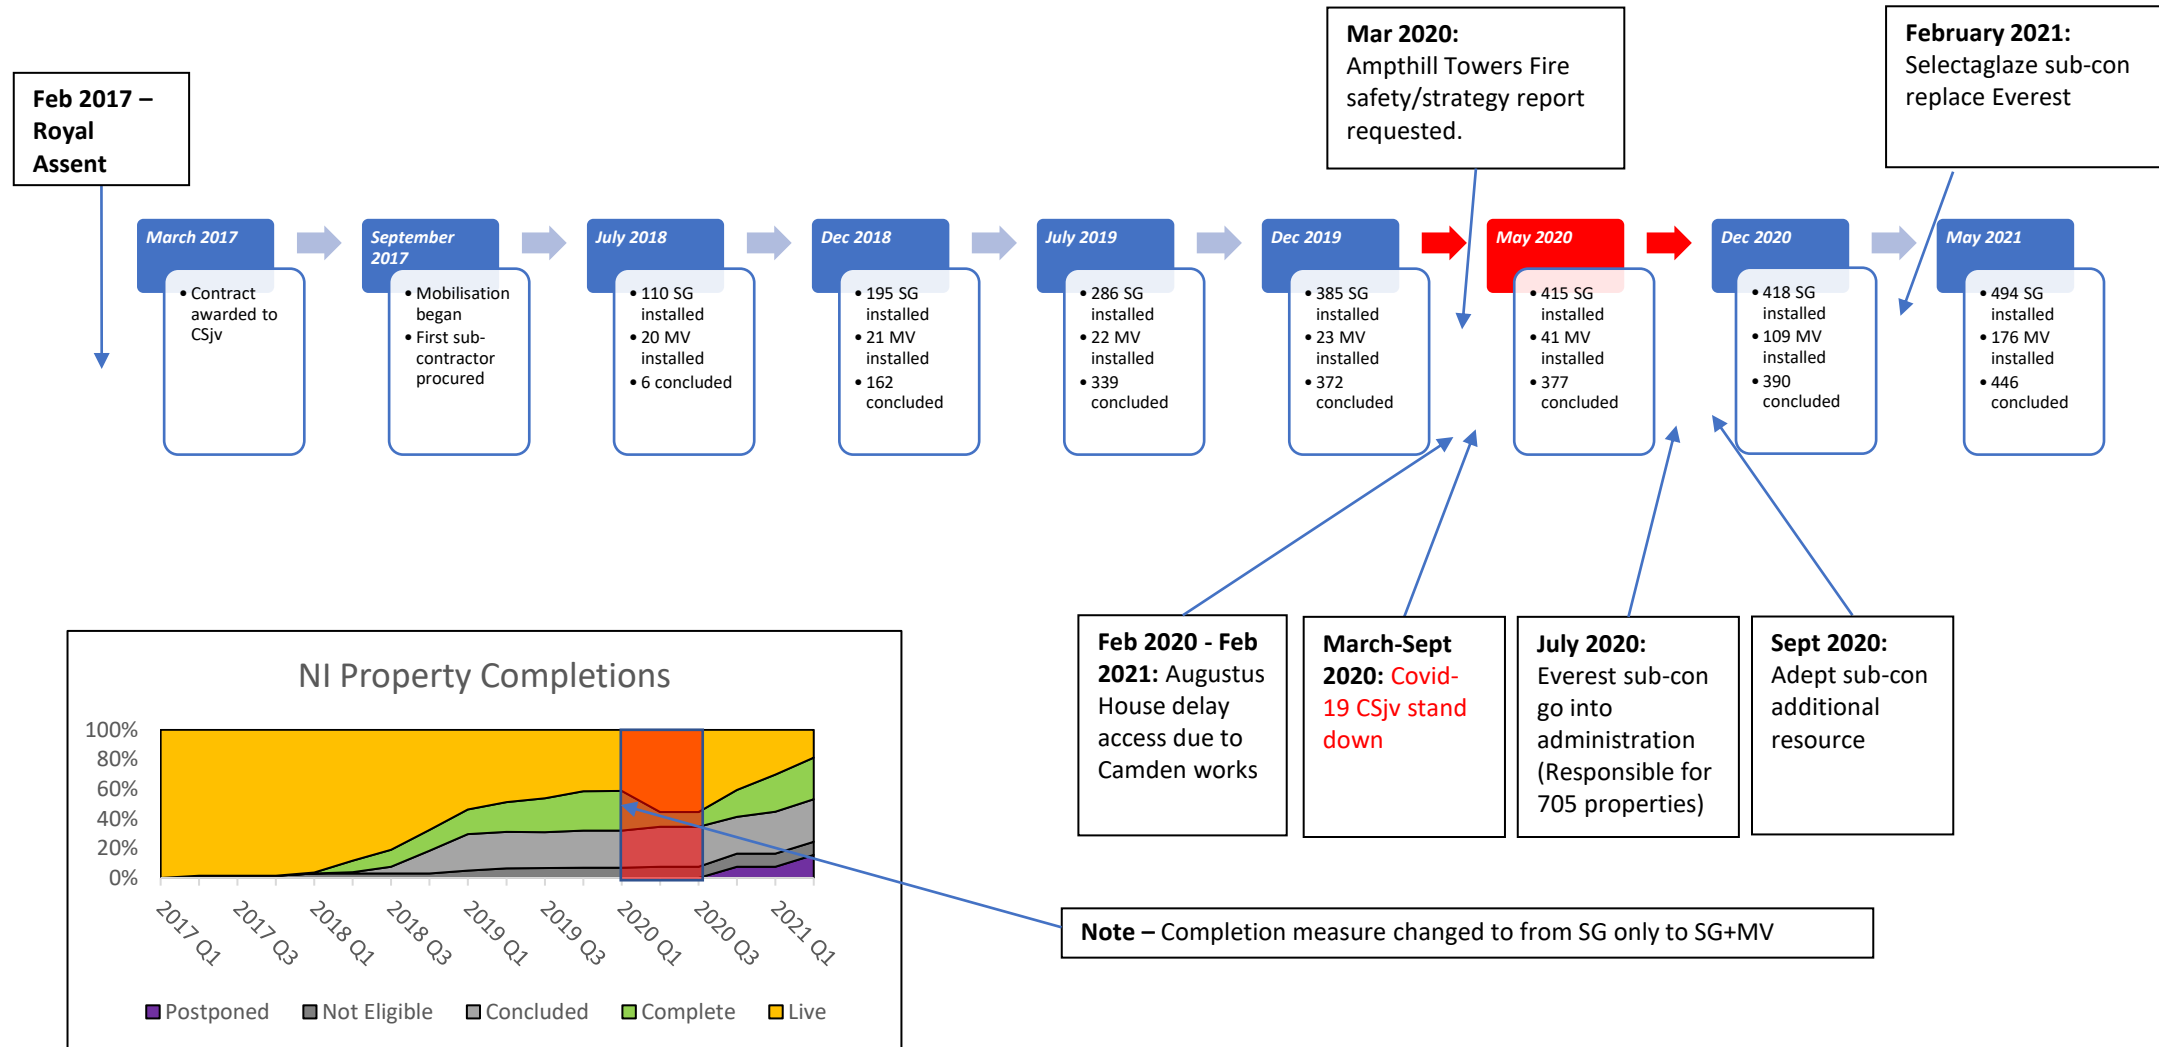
Feb 2017 – Royal Assent

Mar 2020: Ampthill Towers Fire safety/strategy report requested.

February 2021: Selectaglaze sub-con replace Everest

March 2017
• Contract awarded to CSjv

September 2017
• Mobilisation began
• First sub-contractor procured

July 2018
• 110 SG installed
• 20 MV installed
• 6 concluded

Dec 2018
• 195 SG installed
• 21 MV installed
• 162 concluded

July 2019
• 286 SG installed
• 22 MV installed
• 339 concluded

Dec 2019
• 385 SG installed
• 23 MV installed
• 372 concluded

May 2020
• 415 SG installed
• 41 MV installed
• 377 concluded

Dec 2020
• 418 SG installed
• 109 MV installed
• 390 concluded

May 2021
• 494 SG installed
• 176 MV installed
• 446 concluded

Feb 2020 - Feb 2021: Augustus House delay access due to Camden works

March-Sept 2020: Covid-19 CSjv stand down

July 2020: Everest sub-con go into administration (Responsible for 705 properties)

Sept 2020: Adept sub-con additional resource

NI Property Completions

100%
80%
60%
40%
20%
0%

2017 Q1
2017 Q3
2018 Q1
2018 Q3
2019 Q1
2019 Q3
2020 Q1
2020 Q3
2021 Q1

Postponed Not Eligible Concluded Complete Live

Note – Completion measure changed to from SG only to SG+MV